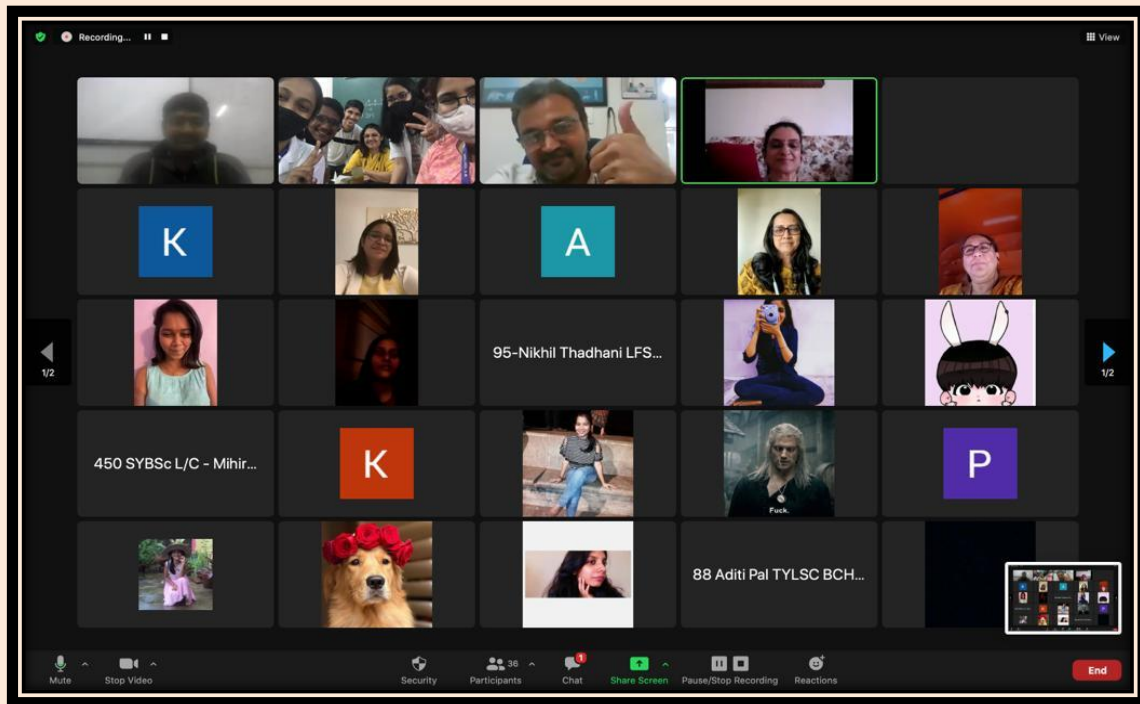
Recording...

View

K

A

95-Nikhil Thadhani LFS...

1/2

1/2

450 SYBSc L/C - Mihir...

K

Fuck.

P

88 Aditi Pal TYLSC BCH...

Mute

Stop Video

Security

36

Participants

1

Chat

Share Screen

Pause/Stop Recording

Reactions

End